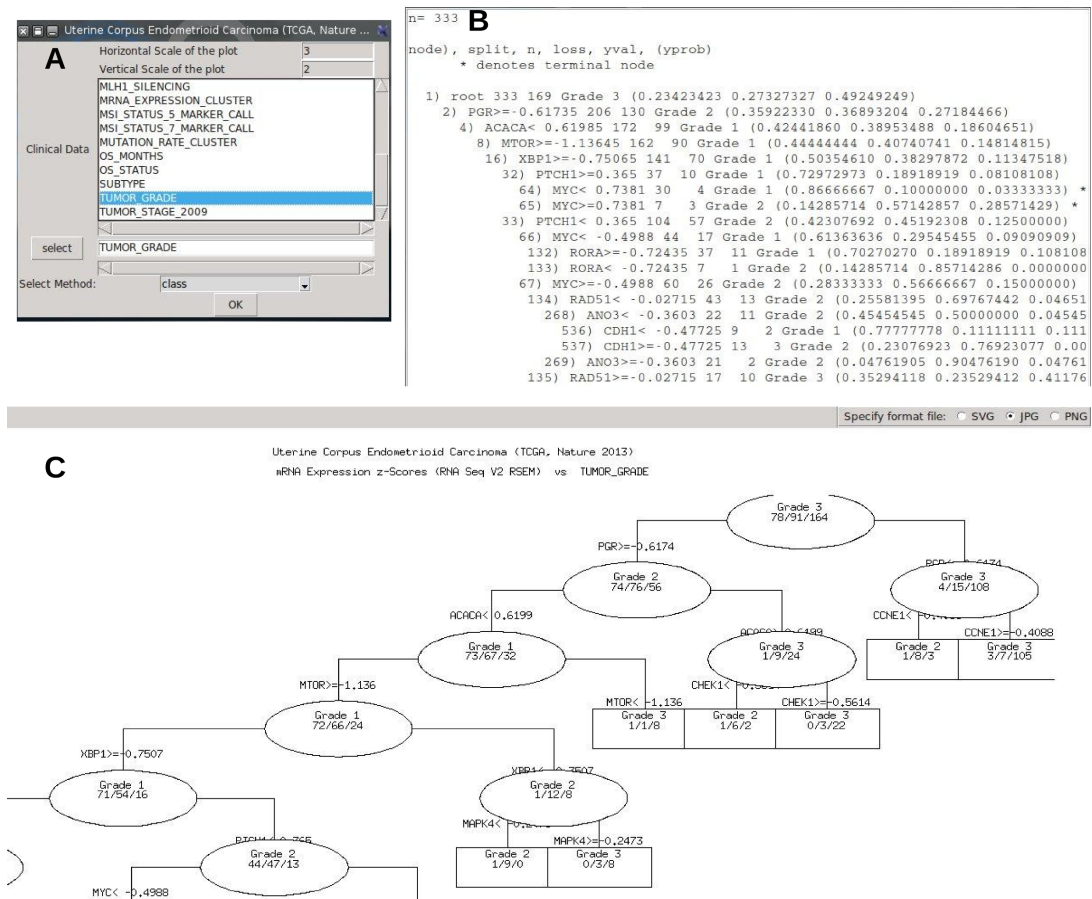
A

Uterine Corpus Endometrioid Carcinoma (TCGA, Nature ...

Horizontal Scale of the plot 3
Vertical Scale of the plot 2

Clinical Data
MLH1_SILENCING
MRNA_EXPRESSION_CLUSTER
MSI_STATUS_5_MARKER_CALL
MSI_STATUS_7_MARKER_CALL
MUTATION_RATE_CLUSTER
OS_MONTHS
OS_STATUS
SUBTYPE
TUMOR_GRADE
TUMOR_STAGE_2009

select TUMOR_GRADE

Select Method: class

OK

B

n= 333

node), split, n, loss, yval, (yprob)
* denotes terminal node

1) root 333 169 Grade 3 (0.23423423 0.27327327 0.49249249)
2) PGR>=-0.61735 206 130 Grade 2 (0.35922330 0.36893204 0.27184466)
4) ACACA< 0.61985 172 99 Grade 1 (0.42441860 0.38953488 0.18604651)
8) MTOR>=-1.13645 162 90 Grade 1 (0.44444444 0.40740741 0.14814815)
16) XBP1>=-0.75065 141 70 Grade 1 (0.50354610 0.38297872 0.11347518)
32) PTCH1>=0.365 37 10 Grade 1 (0.72972973 0.18918919 0.08108108)
64) MYC< 0.7381 30 4 Grade 1 (0.86666667 0.10000000 0.03333333) *
65) MYC>=0.7381 7 3 Grade 2 (0.14285714 0.57142857 0.28571429) *
33) PTCH1< 0.365 104 57 Grade 2 (0.42307692 0.45192308 0.12500000)
66) MYC< -0.4988 44 17 Grade 1 (0.61363636 0.29545455 0.09090909)
132) RORA>=-0.72435 37 11 Grade 1 (0.70270270 0.18918919 0.108108
133) RORA< -0.72435 7 1 Grade 2 (0.14285714 0.85714286 0.0000000
67) MYC>=-0.4988 60 26 Grade 2 (0.28333333 0.56666667 0.15000000)
134) RAD51< -0.02715 43 13 Grade 2 (0.25581395 0.69767442 0.04651
268) ANO3< -0.3603 22 11 Grade 2 (0.45454545 0.50000000 0.04545
536) CDH1< -0.47725 9 2 Grade 1 (0.77777778 0.11111111 0.111
537) CDH1>=-0.47725 13 3 Grade 2 (0.23076923 0.76923077 0.00
269) ANO3>=-0.3603 21 2 Grade 2 (0.04761905 0.90476190 0.04761
135) RAD51>=-0.02715 17 10 Grade 3 (0.35294118 0.23529412 0.41176

Specify format file: SVG JPG PNG

C

Uterine Corpus Endometrioid Carcinoma (TCGA, Nature 2013)
mRNA Expression z-Scores (RNA Seq V2 RSEM) vs TUMOR_GRADE

Grade 3
78/91/164

PGR>=-0.6174

Grade 2
74/76/56

Grade 3
4/15/108

CCNE1< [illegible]
CCNE1>=-0.4088

Grade 2
1/8/3

Grade 3
3/7/105

ACACA< 0.6199

Grade 1
73/67/32

Grade 3
1/9/24

MTOR>=-1.136

MTOR< -1.136
CHEK1< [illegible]
CHEK1>=-0.5614

Grade 3
1/1/8

Grade 2
1/6/2

Grade 3
0/3/22

Grade 1
72/66/24

XBP1>=-0.7507

Grade 1
71/54/16

Grade 2
1/12/8

MAPK4< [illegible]
MAPK4>=-0.2473

Grade 2
1/9/0

Grade 3
0/3/8

Grade 2
44/47/13

MYC< -0.4988